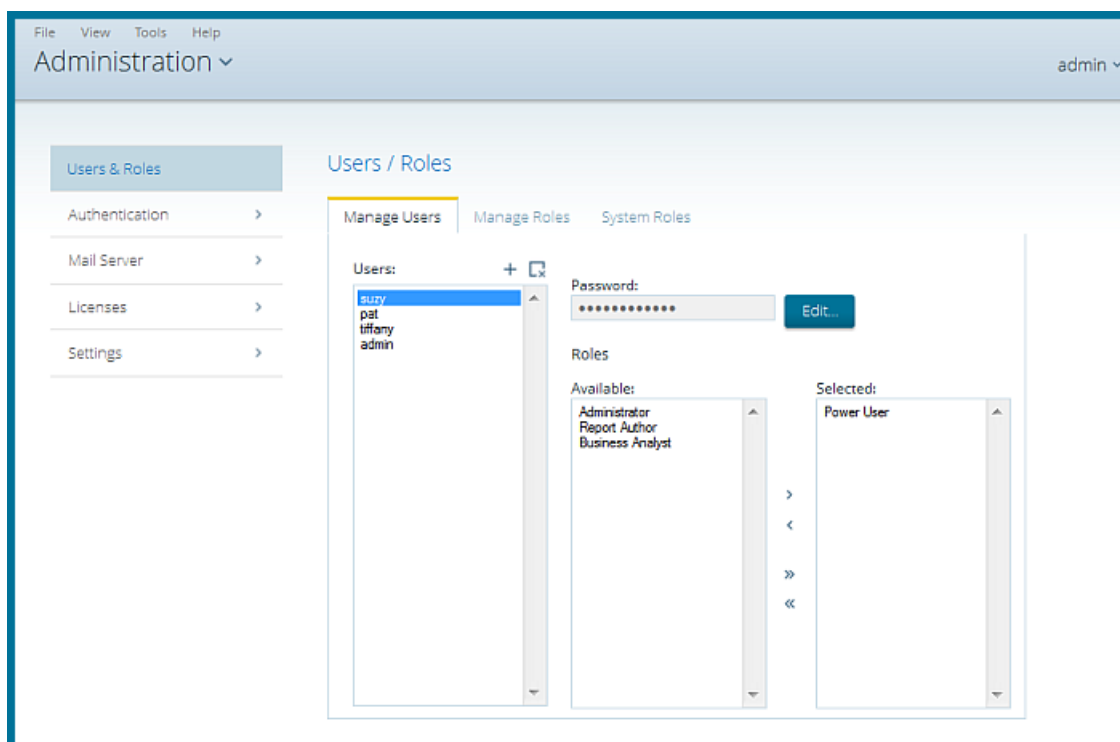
File View Tools Help

Administration

admin

Users & Roles

Authentication >

Mail Server >

Licenses >

Settings >

Users / Roles

Manage Users | Manage Roles | System Roles

Users: +

suzy
pat
tiffany
admin

Password:

••••••••••••

Edit...

Roles

Available:

Administrator
Report Author
Business Analyst

Selected:

Power User

>
<
»
«